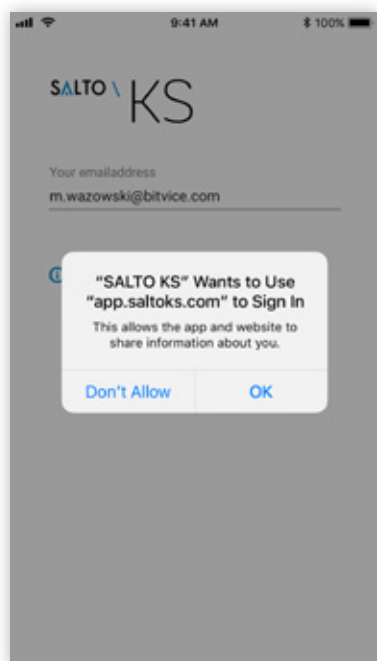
9:41 AM

100%

SALTO \ KS

Your emailaddress

m.wazowski@bitvice.com

"SALTO KS" Wants to Use "app.saltoks.com" to Sign In

This allows the app and website to share information about you.

Don't Allow

OK